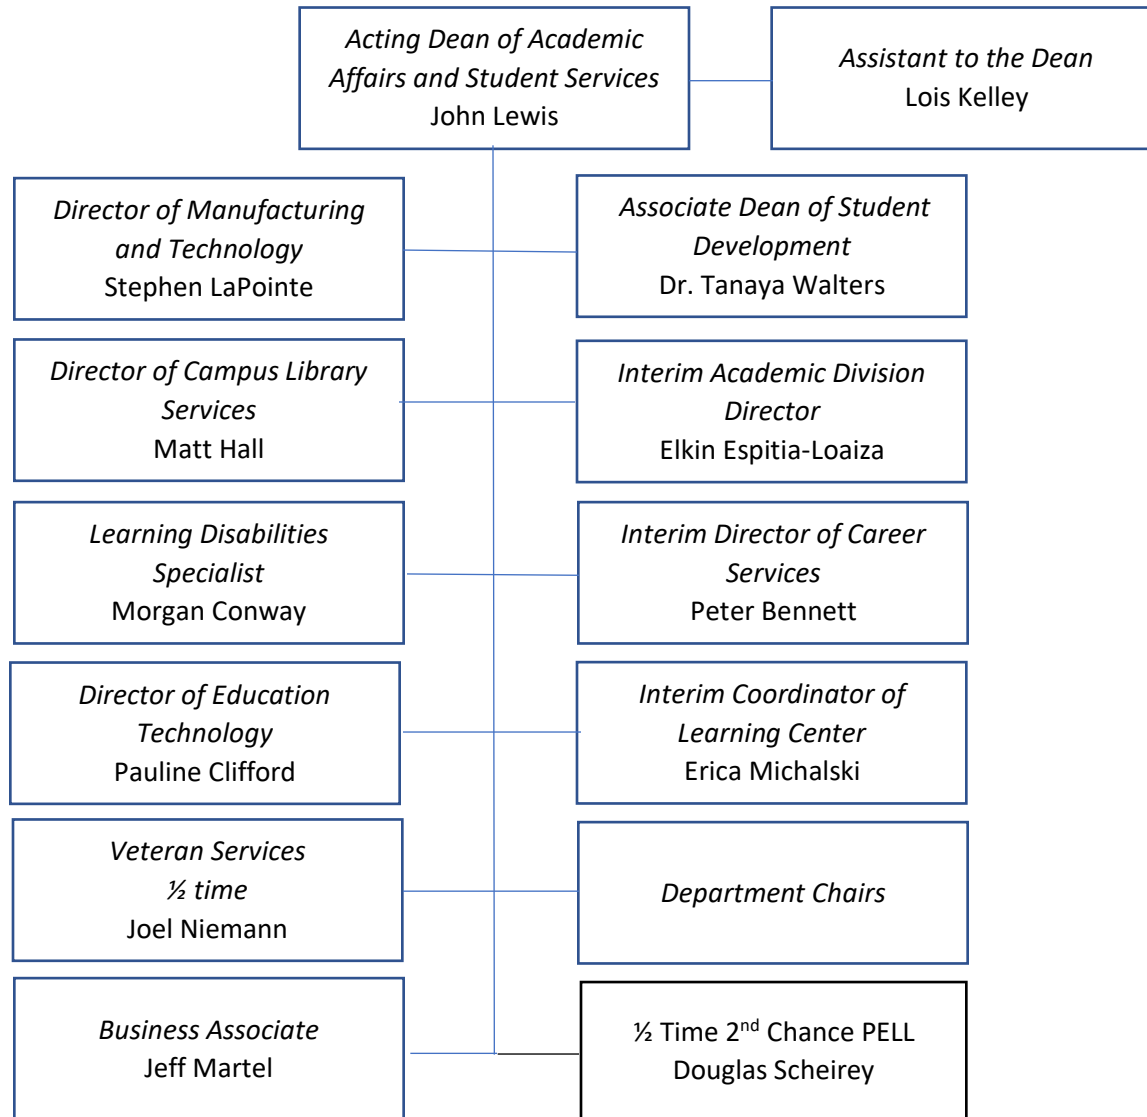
Acting Dean of Academic Affairs and Student Services
John Lewis

Assistant to the Dean
Lois Kelley

Director of Manufacturing and Technology
Stephen LaPointe

Associate Dean of Student Development
Dr. Tanaya Walters

Director of Campus Library Services
Matt Hall

Interim Academic Division Director
Elkin Espitia-Loaiza

Learning Disabilities Specialist
Morgan Conway

Interim Director of Career Services
Peter Bennett

Director of Education Technology
Pauline Clifford

Interim Coordinator of Learning Center
Erica Michalski

Veteran Services
½ time
Joel Niemann

Department Chairs

Business Associate
Jeff Martel

½ Time 2$^{nd}$ Chance PELL
Douglas Scheirey